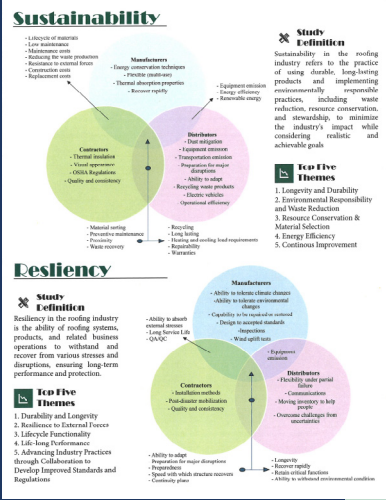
Sustainability

- Lifecycle of materials
- Low maintenance
- Maintenance costs
- Reducing the waste production
- Resistance to external forces
- Conservation costs
- Replacement costs

Manufacturers
- Energy conservation techniques
- Flexible (multi-use)
- Thermal absorption properties
- Recover rapidly

- Equipment emission
- Energy efficiency
- Renewable energy

Contractors
- Thermal insulation
- Visual appearance
- OSHA Regulations
- Quality and consistency

Distributors
- Dust mitigation
- Equipment emission
- Transportation emission
- Preparation for major disruptions
- Ability to adapt
- Recycling waste products
- Electric vehicles
Operational efficiency

- Material sorting
- Preventive maintenance
- Proximity
- Waste recovery

- Recycling
- Long lasting
- Heating and cooling load requirements
- Repairability
- Warranties

Study Definition

Sustainability in the roofing industry refers to the practice of using durable, long-lasting products and implementing environmentally responsible practices, including waste reduction, resource conservation, and stewardship, to minimize the industry's impact while considering realistic and achievable goals

Top Five Themes

1. Longevity and Durability
2. Environmental Responsibility and Waste Reduction
3. Resource Conservation & Material Selection
4. Energy Efficiency
5. Continous Improvement

Resliency

Study Definition

Resilliency in the roofing industry is the ability of roofing systems, products, and related business operations to withstand and recover from various stresses and disruptions, ensuring long-term performance and protection.

Top Five Themes

1. Durability and Longevity
2. Resilience to External Forces
3. Lifecycle Functionality
4. Life-long Performance
5. Advancing Industry Practices through Collaboration to Develop Improved Standards and Regulations

Manufacturers
- Ability to tolerate climatic changes
-Ability to tolerate environmental changes
- Capability to be repaired or restored
- Design to accepted standards
-Inspections
- Wind uplift tests

- Ability to absorb external stresses
- Long Service Life
- QA/QC

- Equipment emission

Contractors
- Installation methods
- Post-disaster mobilization
- Quality and consistency

Distributors
- Flexibility under partial failure
- Communications
- Moving inventory to help people
- Overcome challenges from uncertainties

- Ability to adapt
Preparation for major disruptions
- Preparedness
- Speed with which structure recovers
- Continuity plans

- Longevity
- Recover rapidly
- Retain critical functions
- Ability to withstand environmental condition